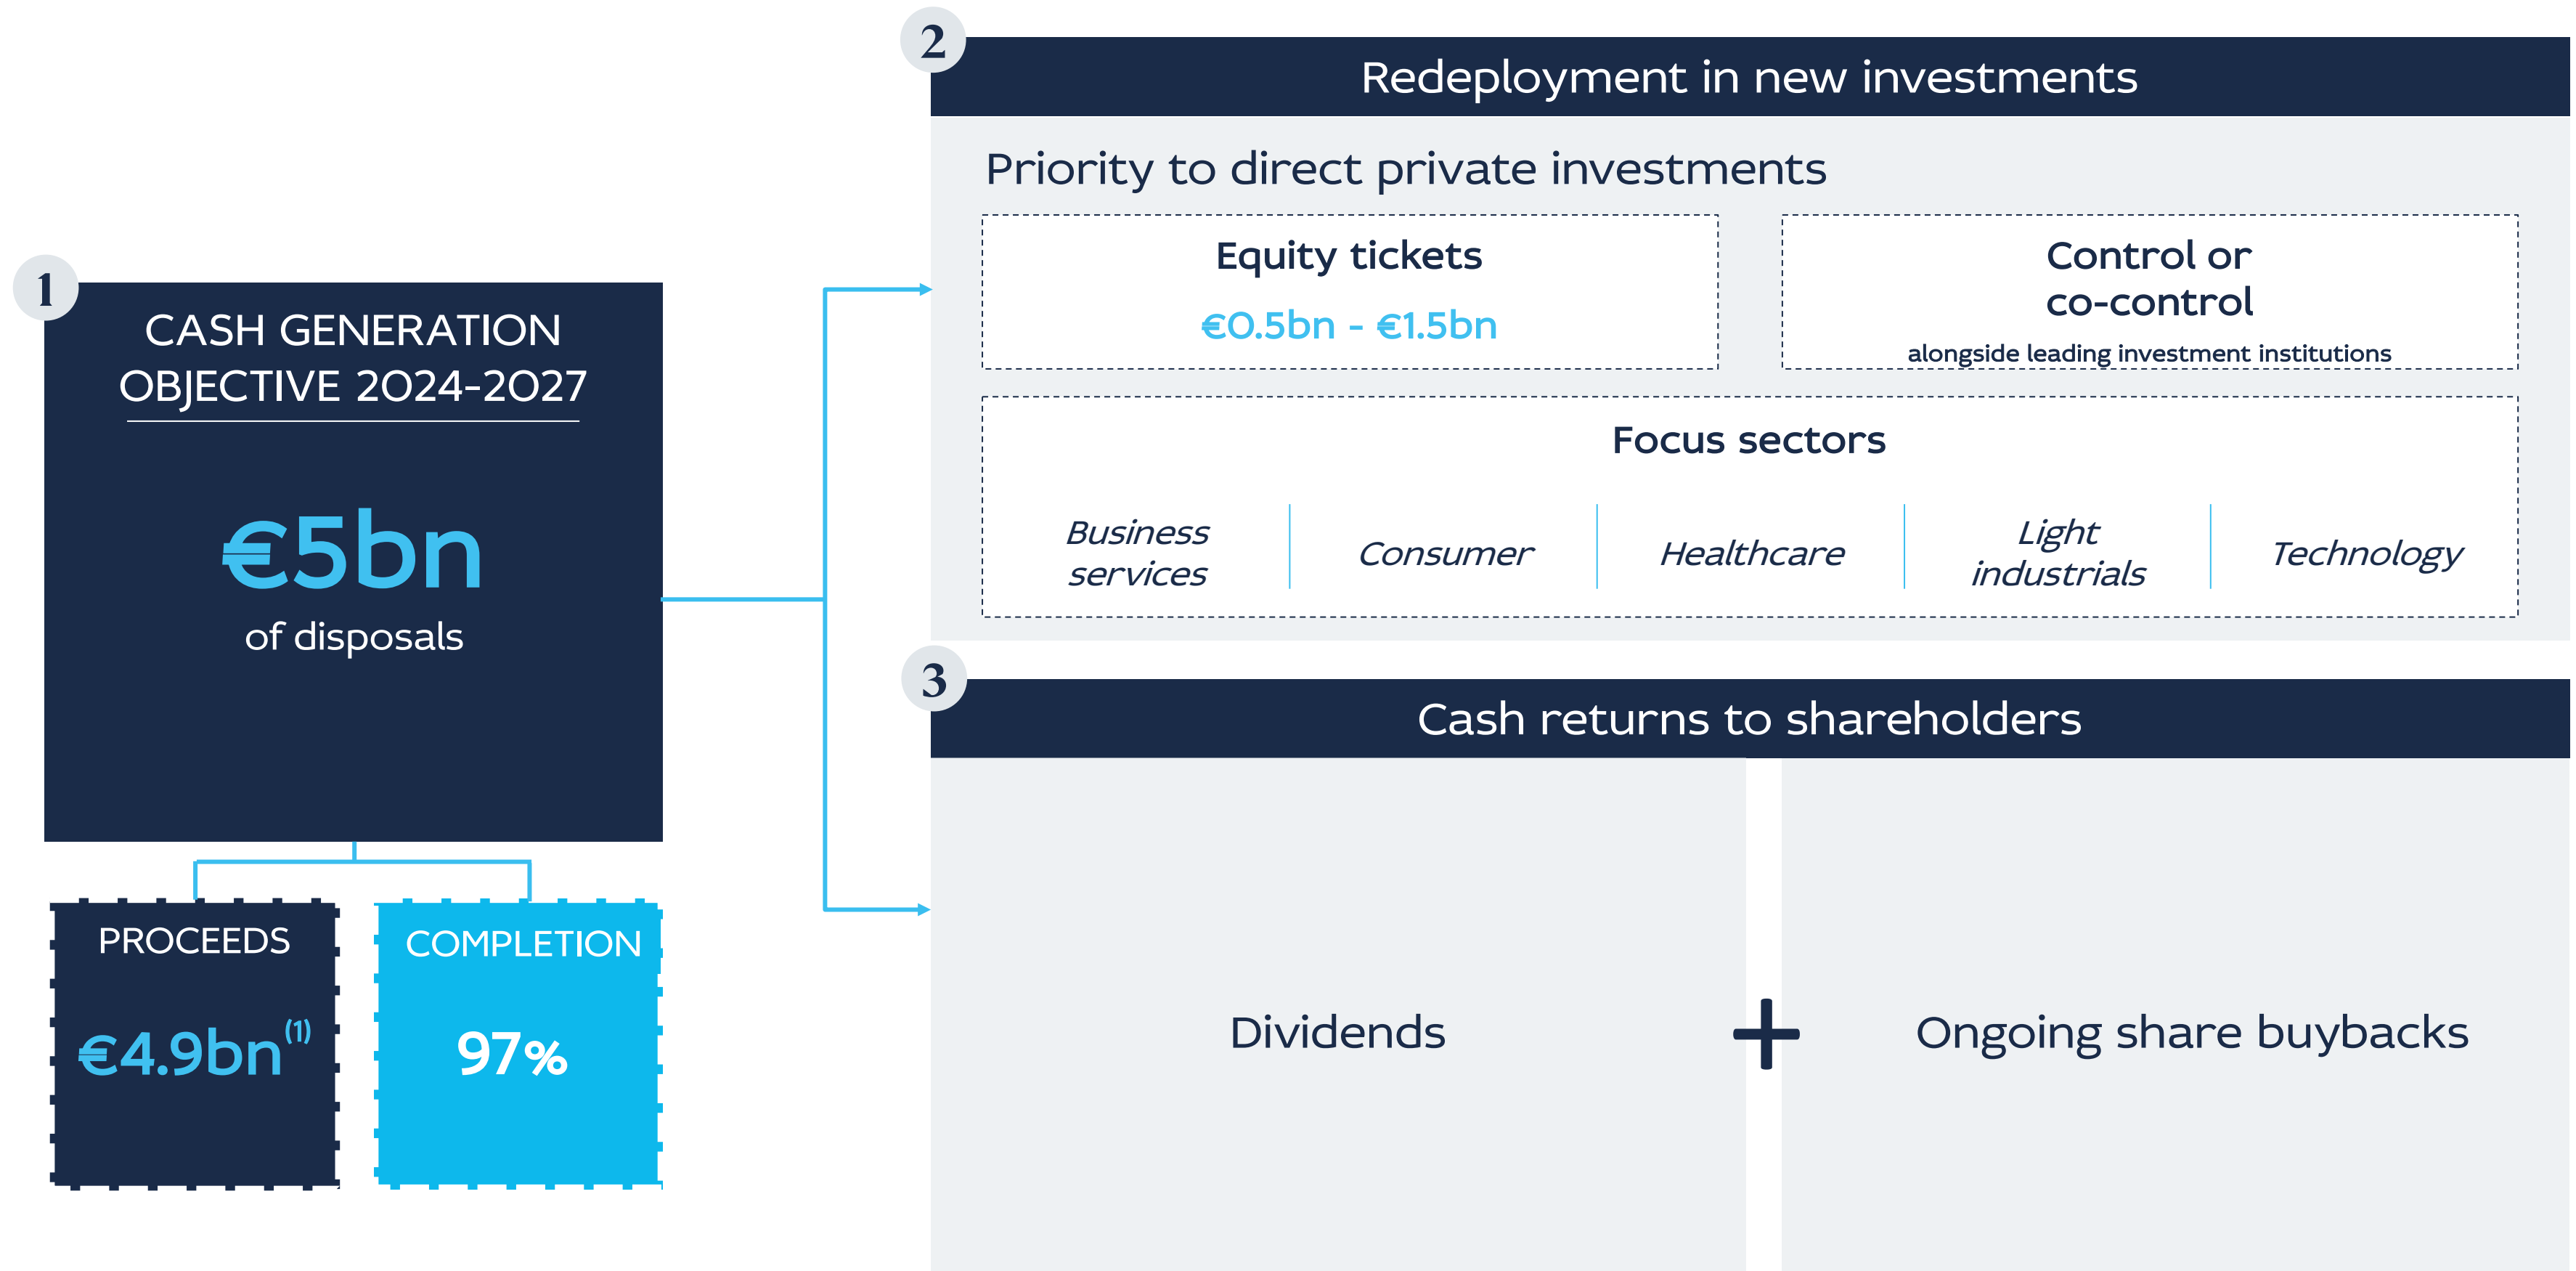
1

CASH GENERATION OBJECTIVE 2024-2027

€5bn
of disposals

PROCEEDS
€4.9bn$^{(1)}$

COMPLETION
97%

2

Redeployment in new investments

Priority to direct private investments

Equity tickets
€0.5bn - €1.5bn

Control or co-control
alongside leading investment institutions

Focus sectors

Business services | Consumer | Healthcare | Light industrials | Technology

3

Cash returns to shareholders

Dividends + Ongoing share buybacks